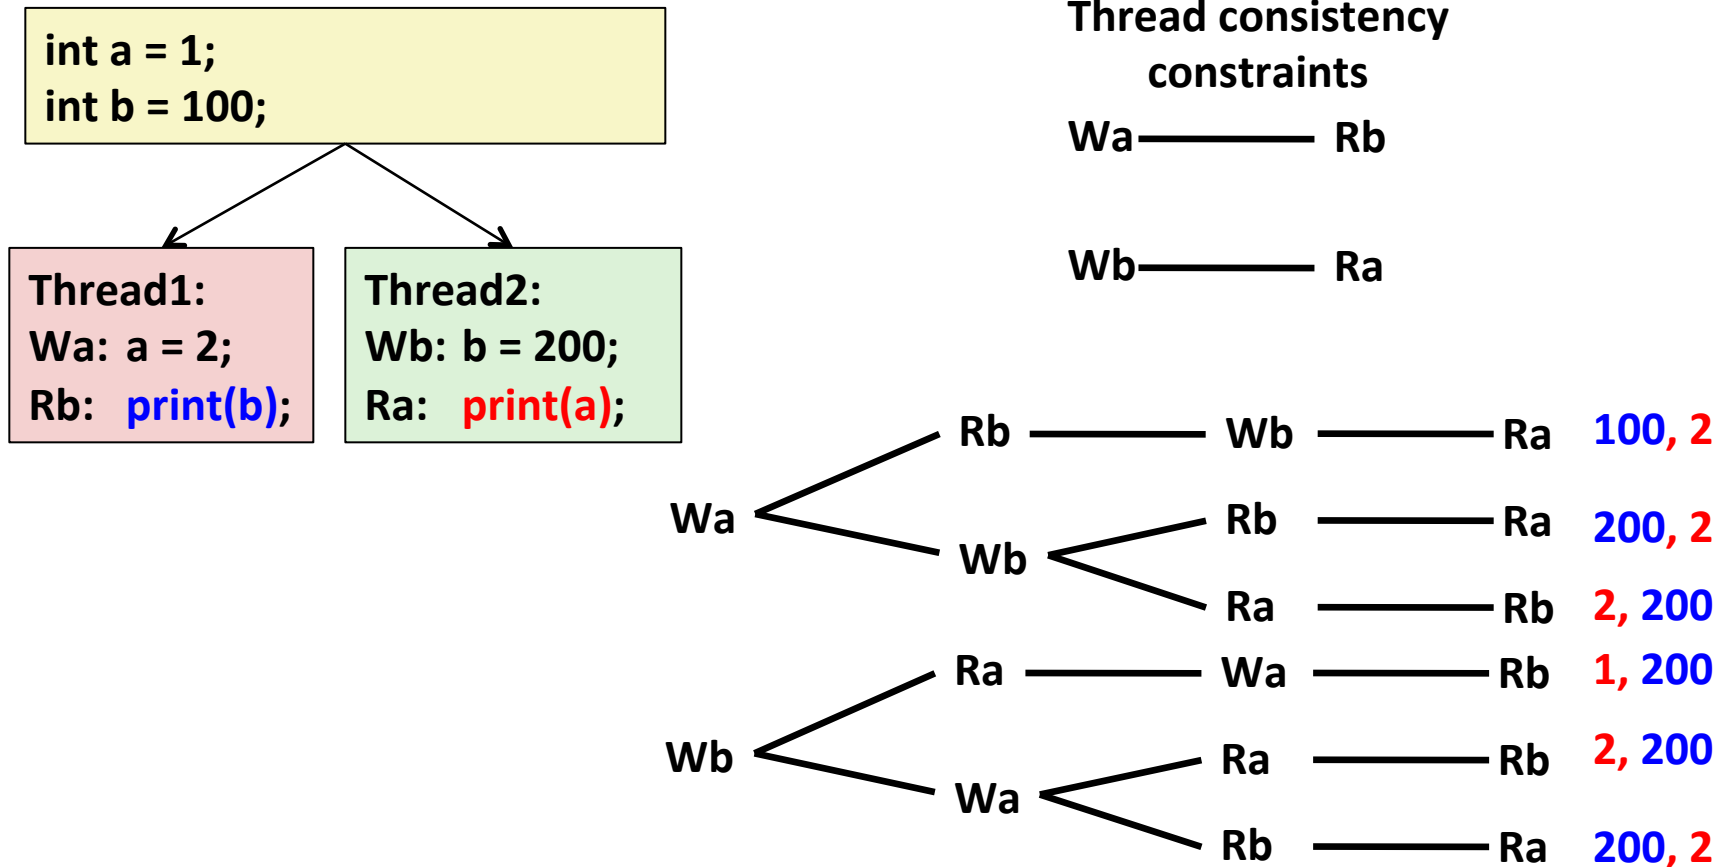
int a = 1;
int b = 100;

Thread1:
Wa: a = 2;
Rb: print(b);

Thread2:
Wb: b = 200;
Ra: print(a);

Thread consistency constraints

Wa — Rb

Wb — Ra

Wa
Rb — Wb — Ra 100, 2
Wb
Rb — Ra 200, 2
Ra — Rb 2, 200

Wb
Ra — Wa — Rb 1, 200
Wa
Ra — Rb 2, 200
Rb — Ra 200, 2